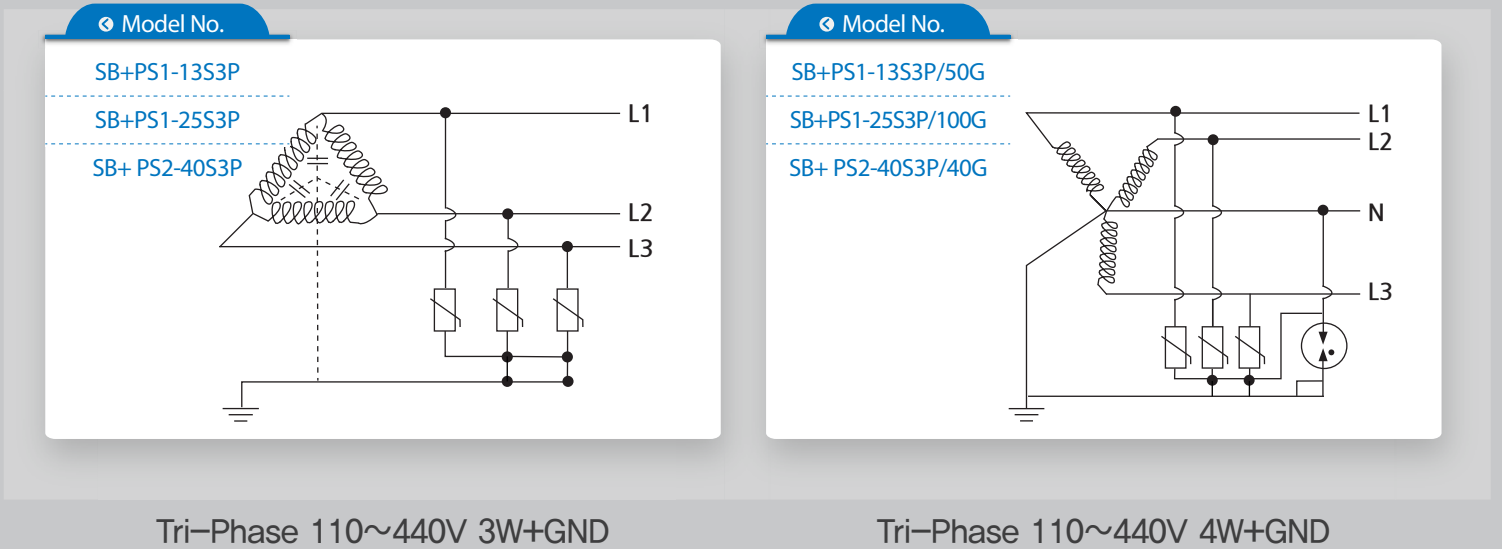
Model No.

SB+PS1-13S3P

SB+PS1-25S3P

SB+ PS2-40S3P

L1

L2

L3

Model No.

SB+PS1-13S3P/50G

SB+PS1-25S3P/100G

SB+ PS2-40S3P/40G

L1

L2

N

L3

Tri–Phase 110～440V 3W+GND

Tri–Phase 110～440V 4W+GND